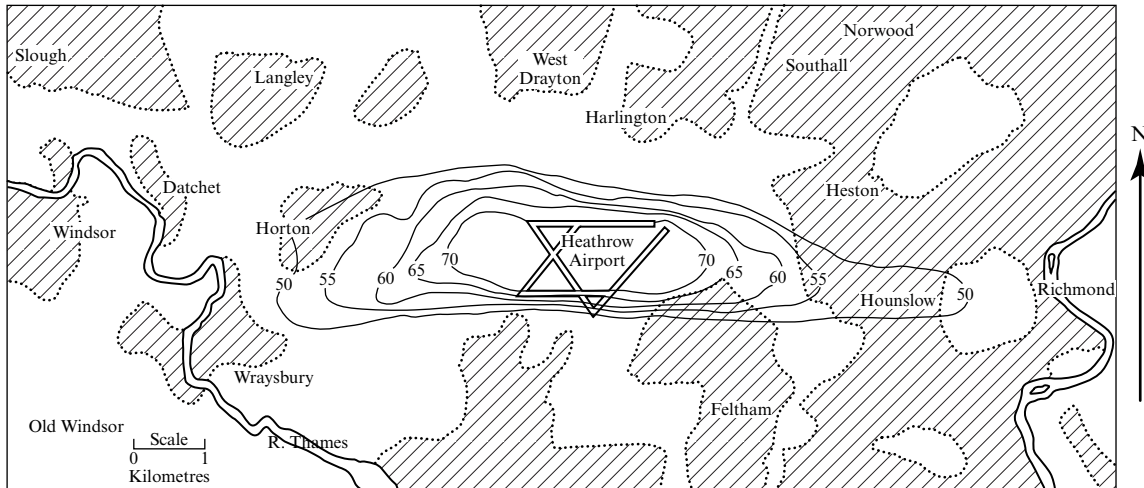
Slough
Langley
West Drayton
Norwood
Southall
Harlington
N
Datchet
Heston
Windsor
Horton
Heathrow Airport
50
55
60
65
70
70
65
60
55
Hounslow
50
Richmond
Wraysbury
Old Windsor
Scale
0
1
Kilometres
R. Thames
Feltham